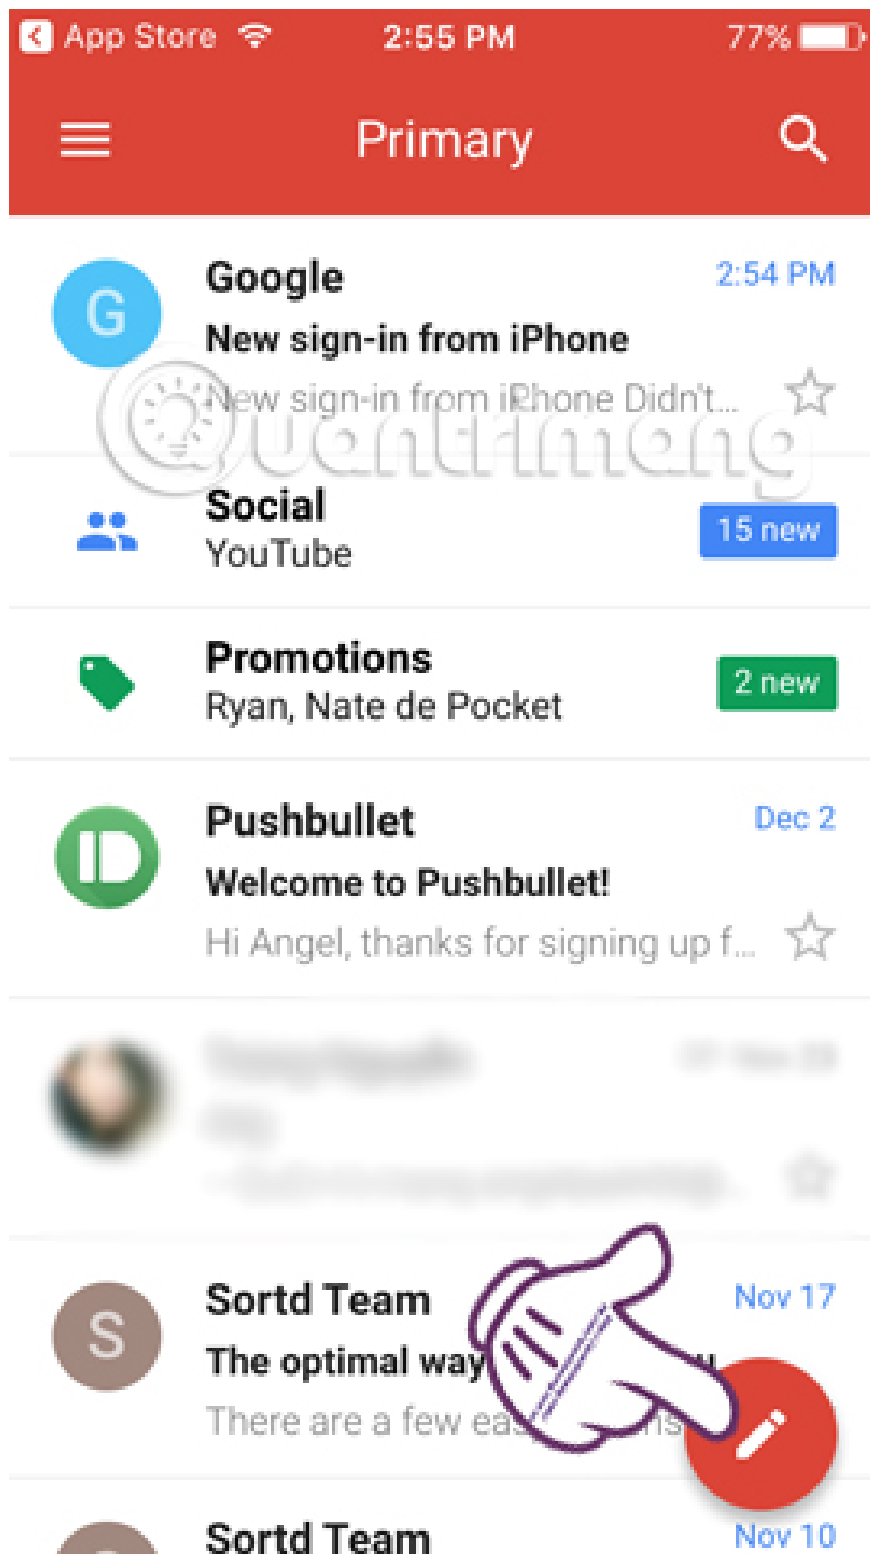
App Store 2:55 PM 77%

Primary

G
Google
2:54 PM
New sign-in from iPhone
New sign-in from iPhone Didn't...

Quantrimang

Social
YouTube
15 new

Promotions
Ryan, Nate de Pocket
2 new

Pushbullet
Dec 2
Welcome to Pushbullet!
Hi Angel, thanks for signing up f...

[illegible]

S
Sortd Team
Nov 17
The optimal way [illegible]
There are a few eas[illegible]

Sortd Team
Nov 10